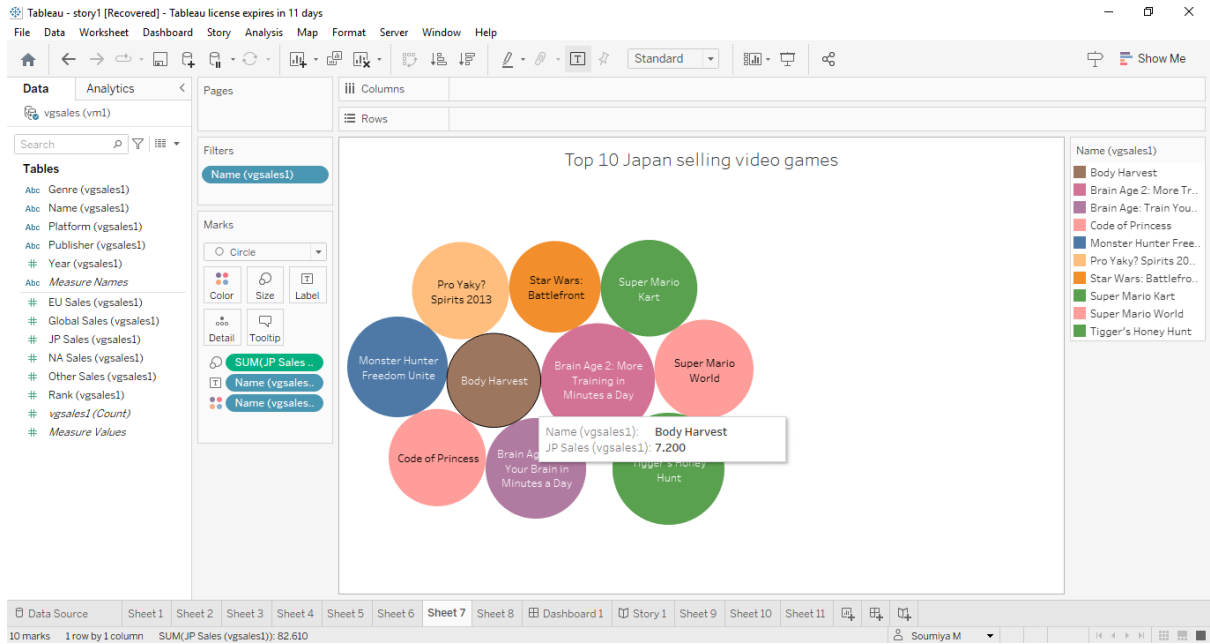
Tableau - story1 [Recovered] - Tableau license expires in 11 days

File Data Worksheet Dashboard Story Analysis Map Format Server Window Help

Standard

Show Me

Data Analytics

vgsales (vm1)

Search

Tables

Abc Genre (vgsales1)
Abc Name (vgsales1)
Abc Platform (vgsales1)
Abc Publisher (vgsales1)
# Year (vgsales1)
Abc Measure Names
# EU Sales (vgsales1)
# Global Sales (vgsales1)
# JP Sales (vgsales1)
# NA Sales (vgsales1)
# Other Sales (vgsales1)
# Rank (vgsales1)
# vgsales1 (Count)
# Measure Values

Pages

Columns

Rows

Filters

Name (vgsales1)

Marks

Circle

Color Size Label

Detail Tooltip

SUM(JP Sales ..
Name (vgsales..
Name (vgsales..

Top 10 Japan selling video games

Pro Yaky? Spirits 2013

Star Wars: Battlefront

Super Mario Kart

Monster Hunter Freedom Unite

Body Harvest

Brain Age 2: More Training in Minutes a Day

Super Mario World

Code of Princess

Brain Ag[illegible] Your Brain in Minutes a Day

Tigger's Honey Hunt

Name (vgsales1): Body Harvest
JP Sales (vgsales1): 7.200

Name (vgsales1)

Body Harvest
Brain Age 2: More Tr..
Brain Age: Train You..
Code of Princess
Monster Hunter Free..
Pro Yaky? Spirits 20..
Star Wars: Battlefro..
Super Mario Kart
Super Mario World
Tigger's Honey Hunt

Data Source Sheet 1 Sheet 2 Sheet 3 Sheet 4 Sheet 5 Sheet 6 Sheet 7 Sheet 8 Dashboard 1 Story 1 Sheet 9 Sheet 10 Sheet 11

10 marks 1 row by 1 column SUM(JP Sales (vgsales1)): 82.610

Soumiya M